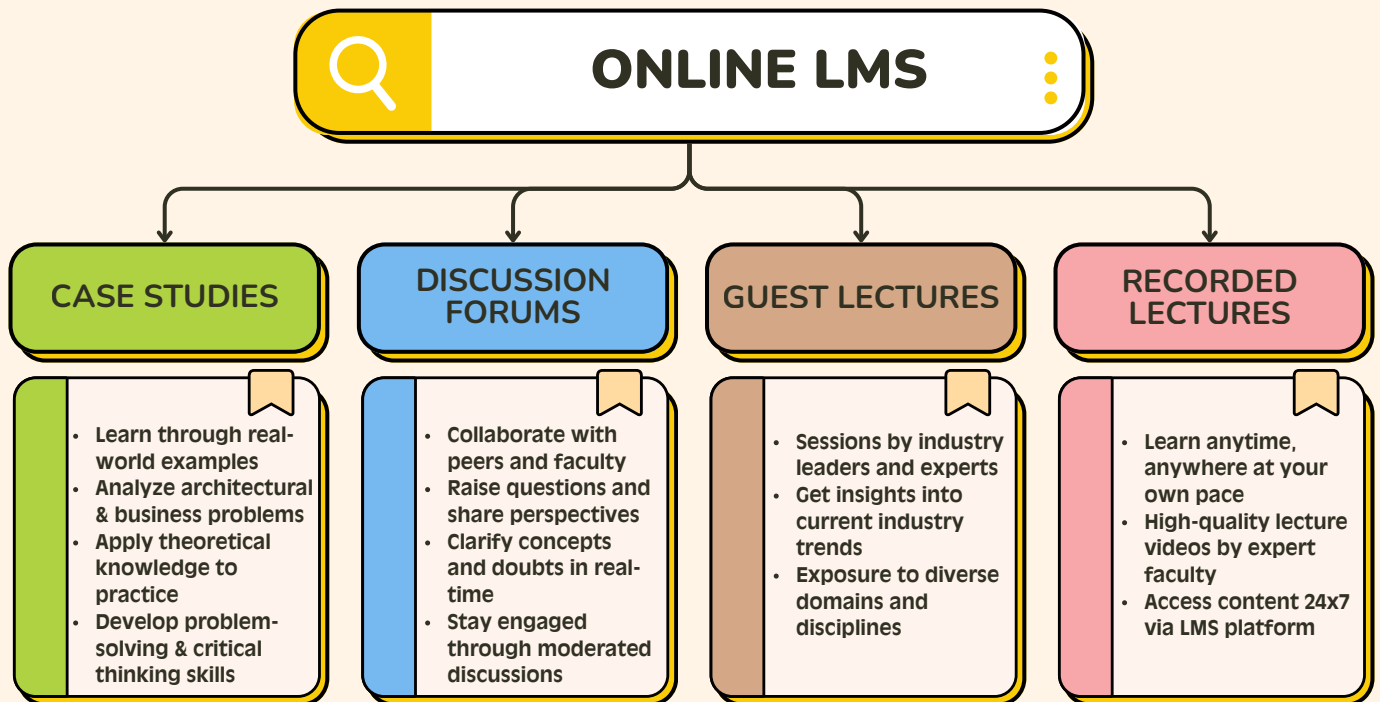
ONLINE LMS

CASE STUDIES

- Learn through real-world examples
- Analyze architectural & business problems
- Apply theoretical knowledge to practice
- Develop problem-solving & critical thinking skills

DISCUSSION FORUMS

- Collaborate with peers and faculty
- Raise questions and share perspectives
- Clarify concepts and doubts in real-time
- Stay engaged through moderated discussions

GUEST LECTURES

- Sessions by industry leaders and experts
- Get insights into current industry trends
- Exposure to diverse domains and disciplines

RECORDED LECTURES

- Learn anytime, anywhere at your own pace
- High-quality lecture videos by expert faculty
- Access content 24x7 via LMS platform